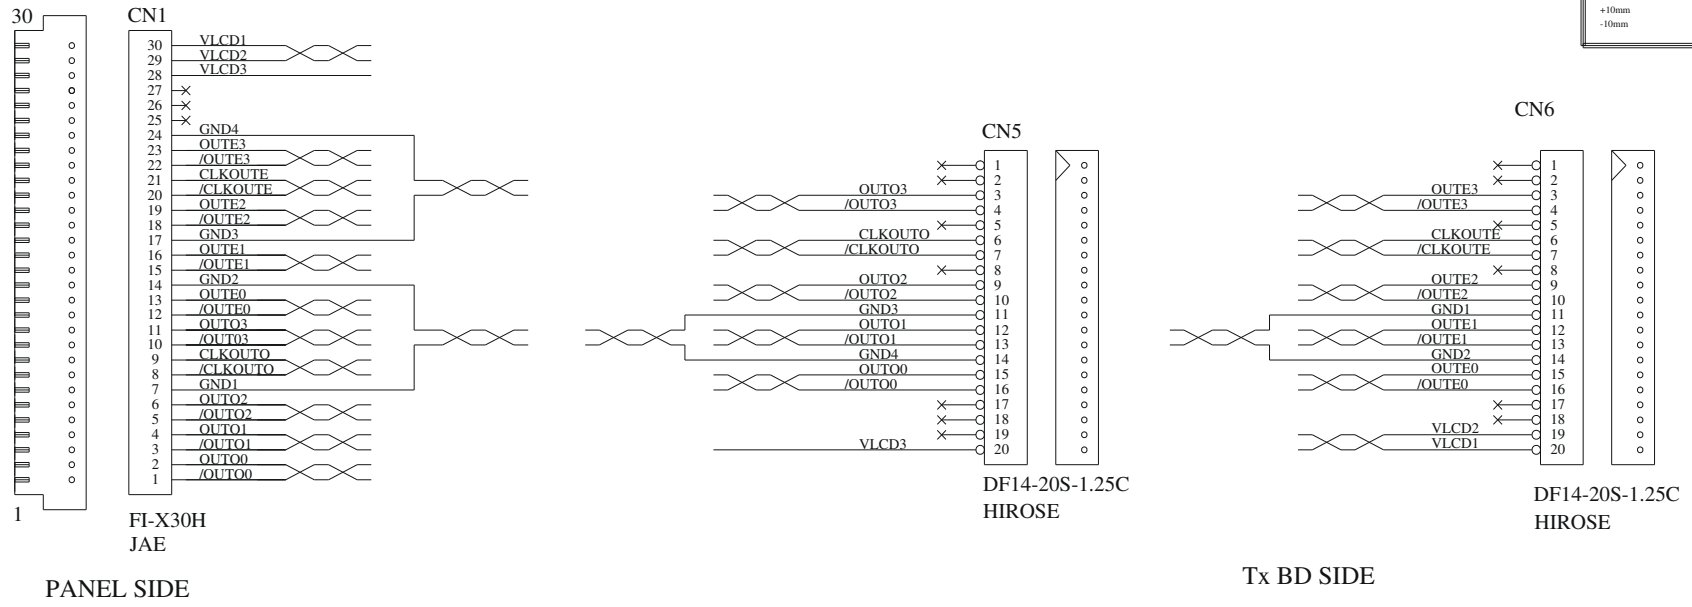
+10mm
-10mm

30

CN1

30 VLCD1
29 VLCD2
28 VLCD3
27
26
25
24 GND4
23 OUTE3
22 /OUTE3
21 CLKOUTE
20 /CLKOUTE
19 OUTE2
18 /OUTE2
17 GND3
16 OUTE1
15 /OUTE1
14 GND2
13 OUTE0
12 /OUTE0
11 OUTO3
10 /OUTO3
9 CLKOUTO
8 /CLKOUTO
7 GND1
6 OUTO2
5 /OUTO2
4 OUTO1
3 /OUTO1
2 OUTO0
1 /OUTO0

1

FI-X30H
JAE

PANEL SIDE

CN5

1
2
OUTO3 3
/OUTO3 4
5
CLKOUTO 6
/CLKOUTO 7
8
OUTO2 9
/OUTO2 10
GND3 11
OUTO1 12
/OUTO1 13
GND4 14
OUTO0 15
/OUTO0 16
17
18
19
VLCD3 20

DF14-20S-1.25C
HIROSE

CN6

1
2
OUTE3 3
/OUTE3 4
5
CLKOUTE 6
/CLKOUTE 7
8
OUTE2 9
/OUTE2 10
GND1 11
OUTE1 12
/OUTE1 13
GND2 14
OUTE0 15
/OUTE0 16
17
18
VLCD2 19
VLCD1 20

DF14-20S-1.25C
HIROSE

Tx BD SIDE